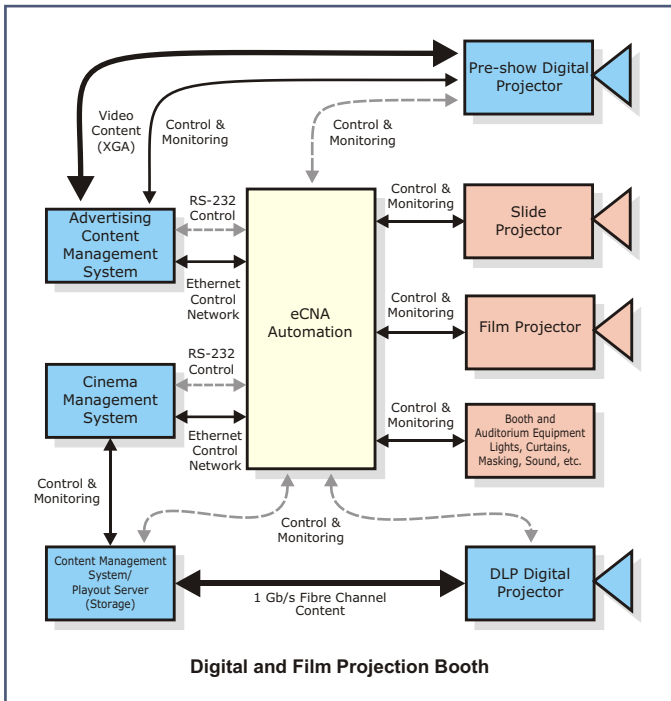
Pre-show Digital Projector

Video Content (XGA)

Control & Monitoring

Control & Monitoring

Advertising Content Management System

RS-232 Control

Ethernet Control Network

eCNA Automation

Control & Monitoring

Slide Projector

Control & Monitoring

Film Projector

RS-232 Control

Cinema Management System

Ethernet Control Network

Control & Monitoring

Booth and Auditorium Equipment Lights, Curtains, Masking, Sound, etc.

Control & Monitoring

Control & Monitoring

Content Management System/ Playout Server (Storage)

1 Gb/s Fibre Channel Content

DLP Digital Projector

Digital and Film Projection Booth